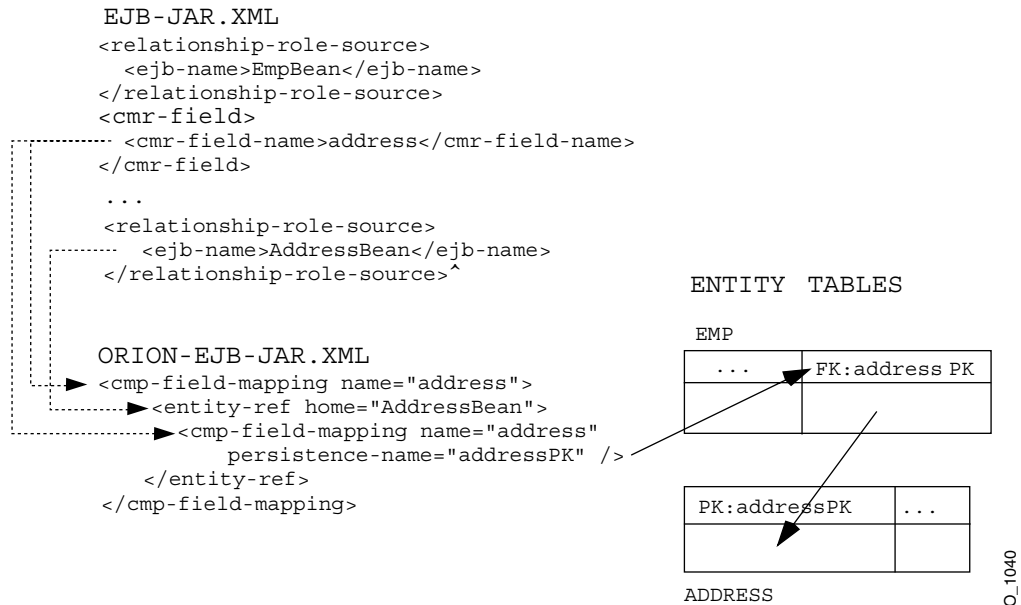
EJB-JAR.XML
<relationship-role-source>
<ejb-name>EmpBean</ejb-name>
</relationship-role-source>
<cmr-field>
<cmr-field-name>address</cmr-field-name>
</cmr-field>
...
<relationship-role-source>
<ejb-name>AddressBean</ejb-name>
</relationship-role-source>

ORION-EJB-JAR.XML
<cmp-field-mapping name="address">
<entity-ref home="AddressBean">
<cmp-field-mapping name="address"
persistence-name="addressPK" />
</entity-ref>
</cmp-field-mapping>

ENTITY TABLES

EMP

| ... | FK:address PK |
|---|---|
| | |

| PK:addressPK | ... |
|---|---|
| | |

ADDRESS

O_1040